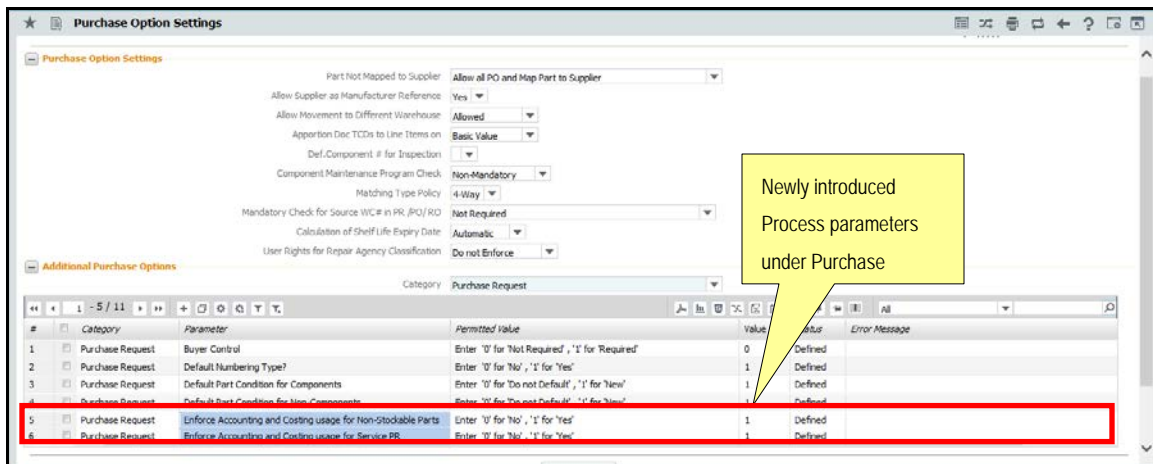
Purchase Option Settings

Purchase Option Settings

Part Not Mapped to Supplier: Allow all PO and Map Part to Supplier
Allow Supplier as Manufacturer Reference: Yes
Allow Movement to Different Warehouse: Allowed
Apportion Doc TCDs to Line Items on: Basic Value
Def.Component # for Inspection:
Component Maintenance Program Check: Non-Mandatory
Matching Type Policy: 4-Way
Mandatory Check for Source WC# in PR /PO/ RO: Not Required
Calculation of Shelf Life Expiry Date: Automatic
User Rights for Repair Agency Classification: Do not Enforce

Newly introduced Process parameters under Purchase

Additional Purchase Options

Category: Purchase Request

1 - 5 / 11

All

| # | Category | Parameter | Permitted Value | Value | Status | Error Message |
|---|---|---|---|---|---|---|
| 1 | Purchase Request | Buyer Control | Enter '0' for 'Not Required' , '1' for 'Required' | 0 | Defined | |
| 2 | Purchase Request | Default Numbering Type? | Enter '0' for 'No' , '1' for 'Yes' | 1 | Defined | |
| 3 | Purchase Request | Default Part Condition for Components | Enter '0' for 'Do not Default' , '1' for 'New' | 1 | Defined | |
| 4 | Purchase Request | Default Part Condition for Non-Components | Enter '0' for 'Do not Default' , '1' for 'New' | 1 | Defined | |
| 5 | Purchase Request | Enforce Accounting and Costing usage for Non-Stockable Parts | Enter '0' for 'No' , '1' for 'Yes' | 1 | Defined | |
| 6 | Purchase Request | Enforce Accounting and Costing usage for Service PR | Enter '0' for 'No' , '1' for 'Yes' | 1 | Defined | |